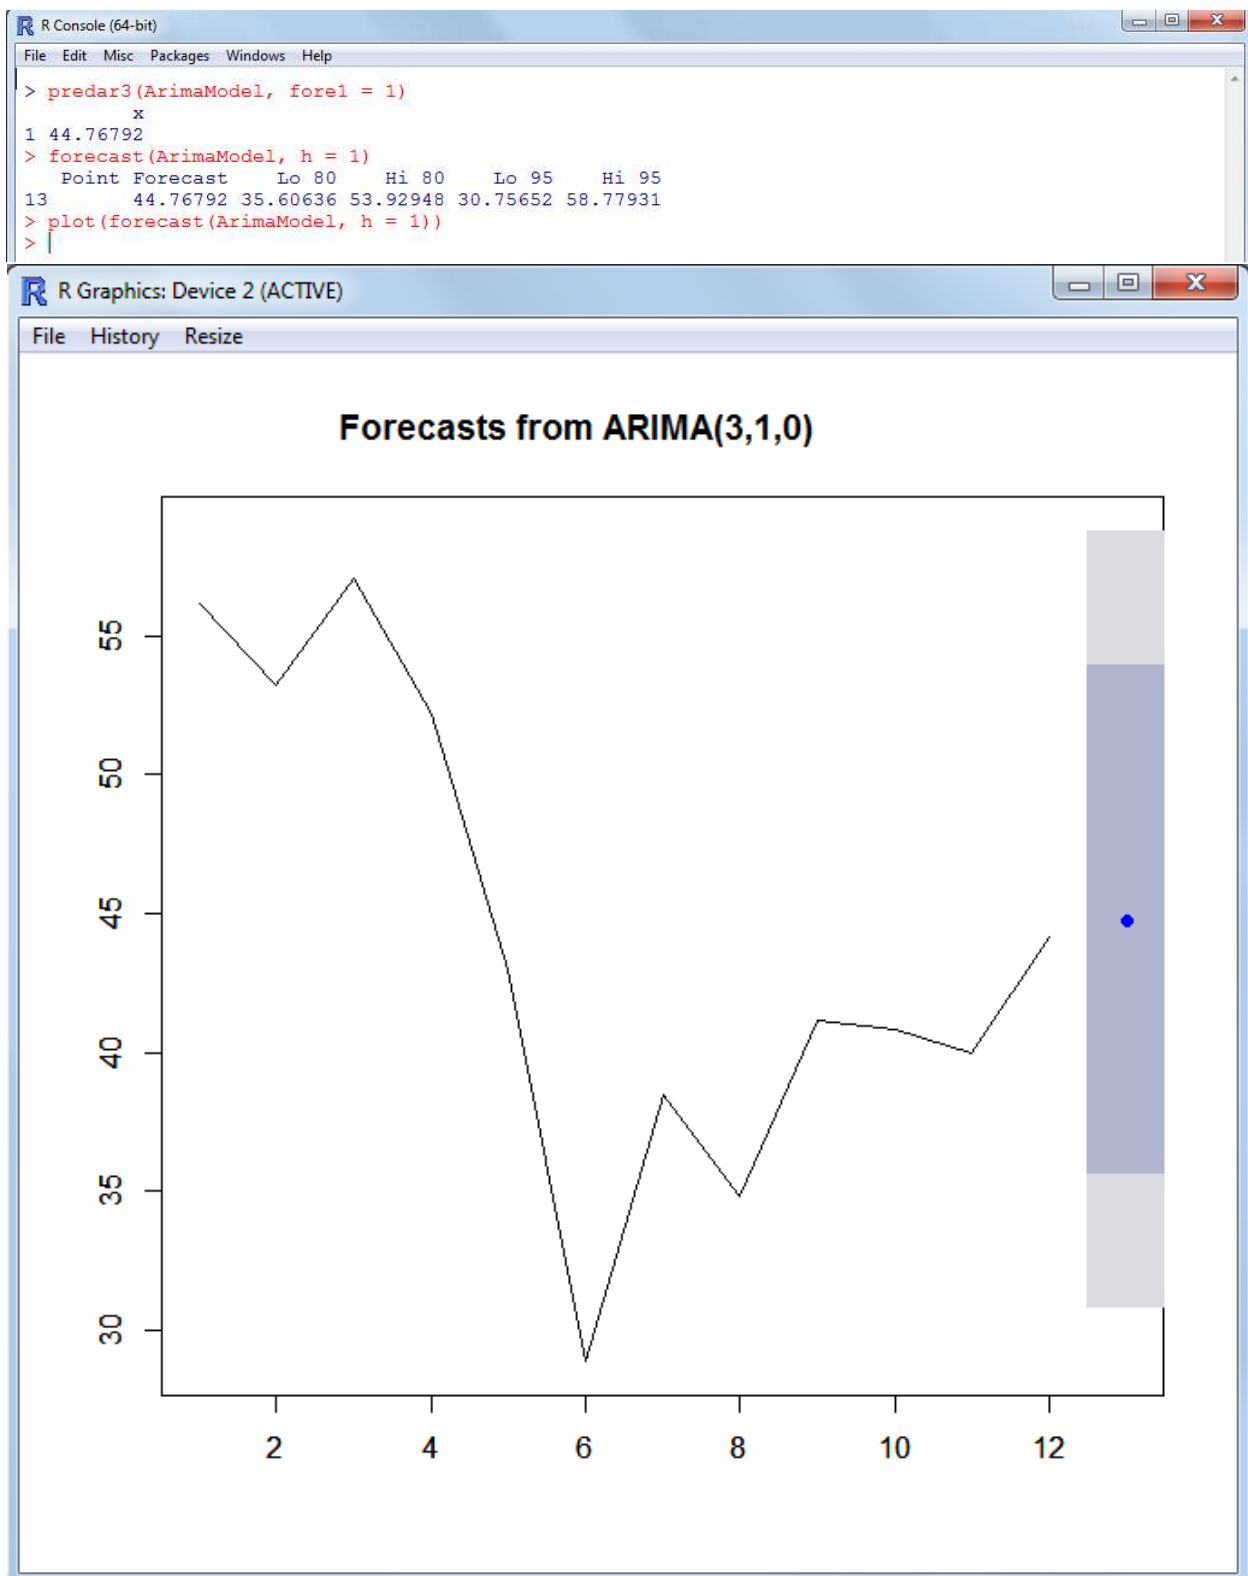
R Console (64-bit)

File Edit Misc Packages Windows Help

> predar3(ArimaModel, fore1 = 1)
x
1 44.76792
> forecast(ArimaModel, h = 1)
Point Forecast Lo 80 Hi 80 Lo 95 Hi 95
13 44.76792 35.60636 53.92948 30.75652 58.77931
> plot(forecast(ArimaModel, h = 1))
>

R Graphics: Device 2 (ACTIVE)

File History Resize

Forecasts from ARIMA(3,1,0)

55
50
45
40
35
30

2
4
6
8
10
12